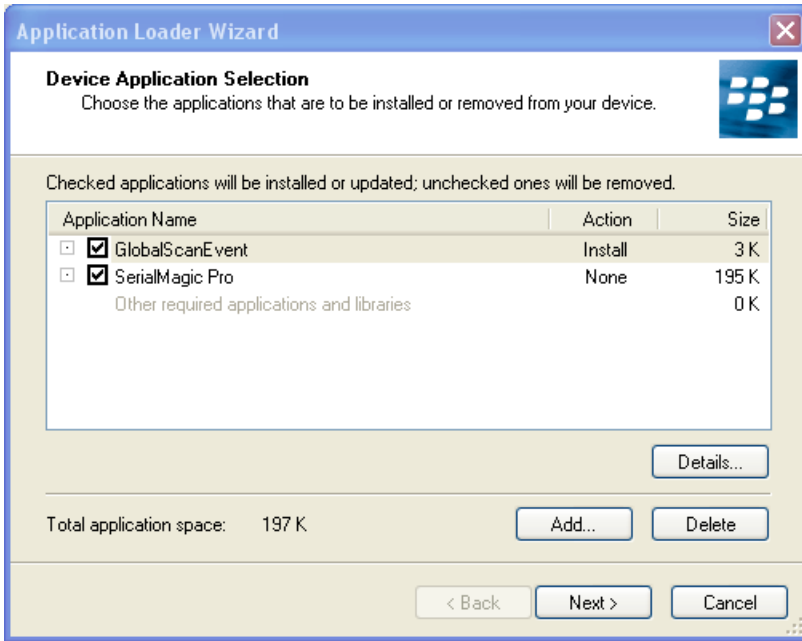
Application Loader Wizard

Device Application Selection
Choose the applications that are to be installed or removed from your device.

Checked applications will be installed or updated; unchecked ones will be removed.

| Application Name | Action | Size |
|---|---|---|
| GlobalScanEvent | Install | 3 K |
| SerialMagic Pro | None | 195 K |
| Other required applications and libraries | | 0 K |

Details...

Total application space: 197 K

Add...

Delete

< Back

Next >

Cancel